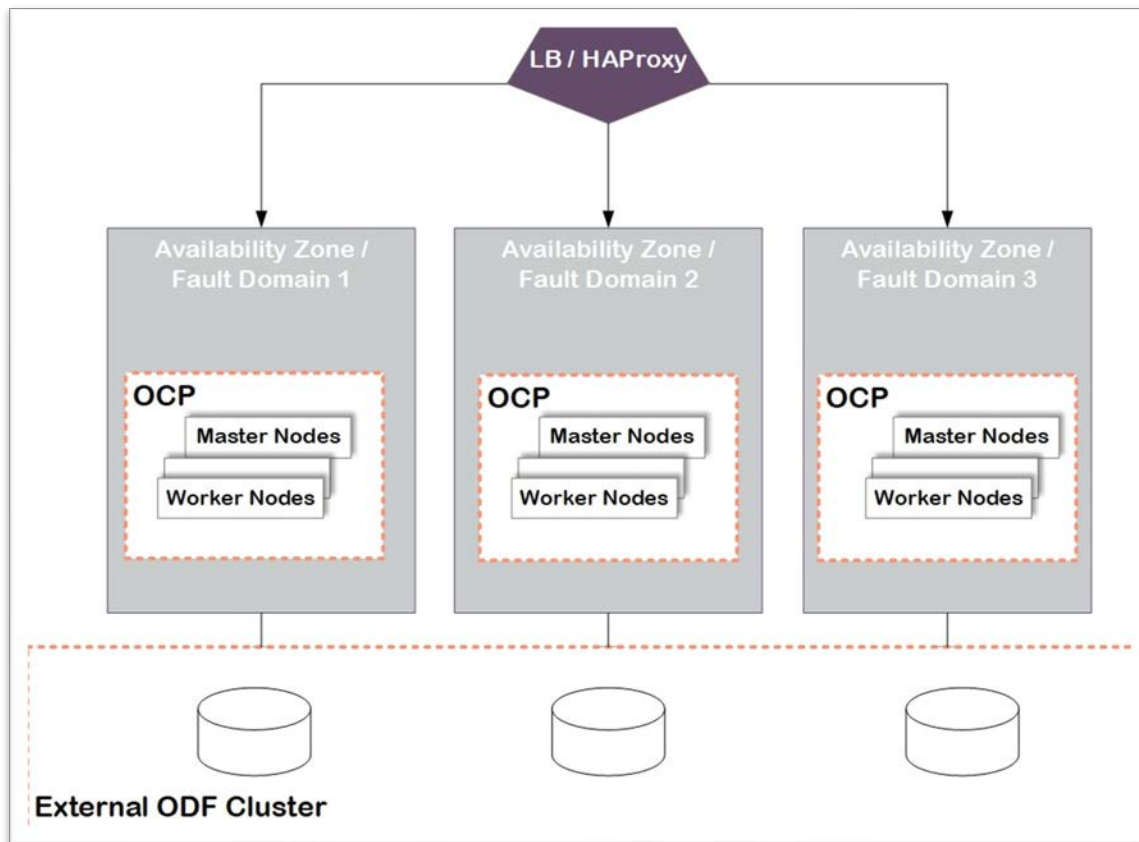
LB / HAProxy

Availability Zone / Fault Domain 1

OCP

Master Nodes

Worker Nodes

Availability Zone / Fault Domain 2

OCP

Master Nodes

Worker Nodes

Availability Zone / Fault Domain 3

OCP

Master Nodes

Worker Nodes

External ODF Cluster